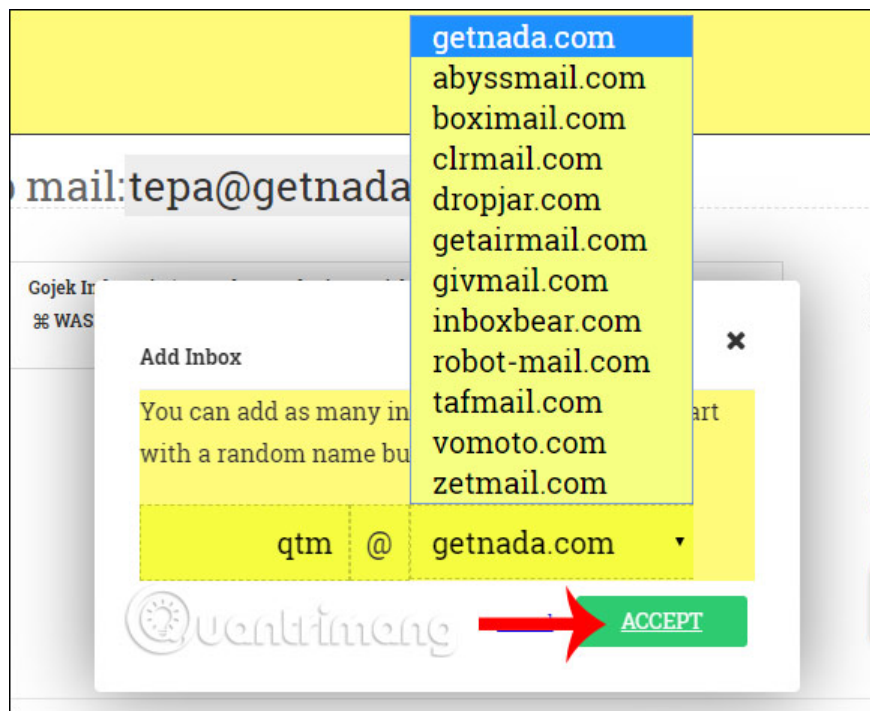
mail:tepa@getnada

getnada.com
abyssmail.com
boximail.com
clrmail.com
dropjar.com
getairmail.com
givmail.com
inboxbear.com
robot-mail.com
tafmail.com
vomoto.com
zetmail.com

Gojek In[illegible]
⌘ WAS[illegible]

Add Inbox

×

You can add as many in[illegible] art with a random name bu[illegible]

qtm @ getnada.com

ACCEPT

Quantrimang